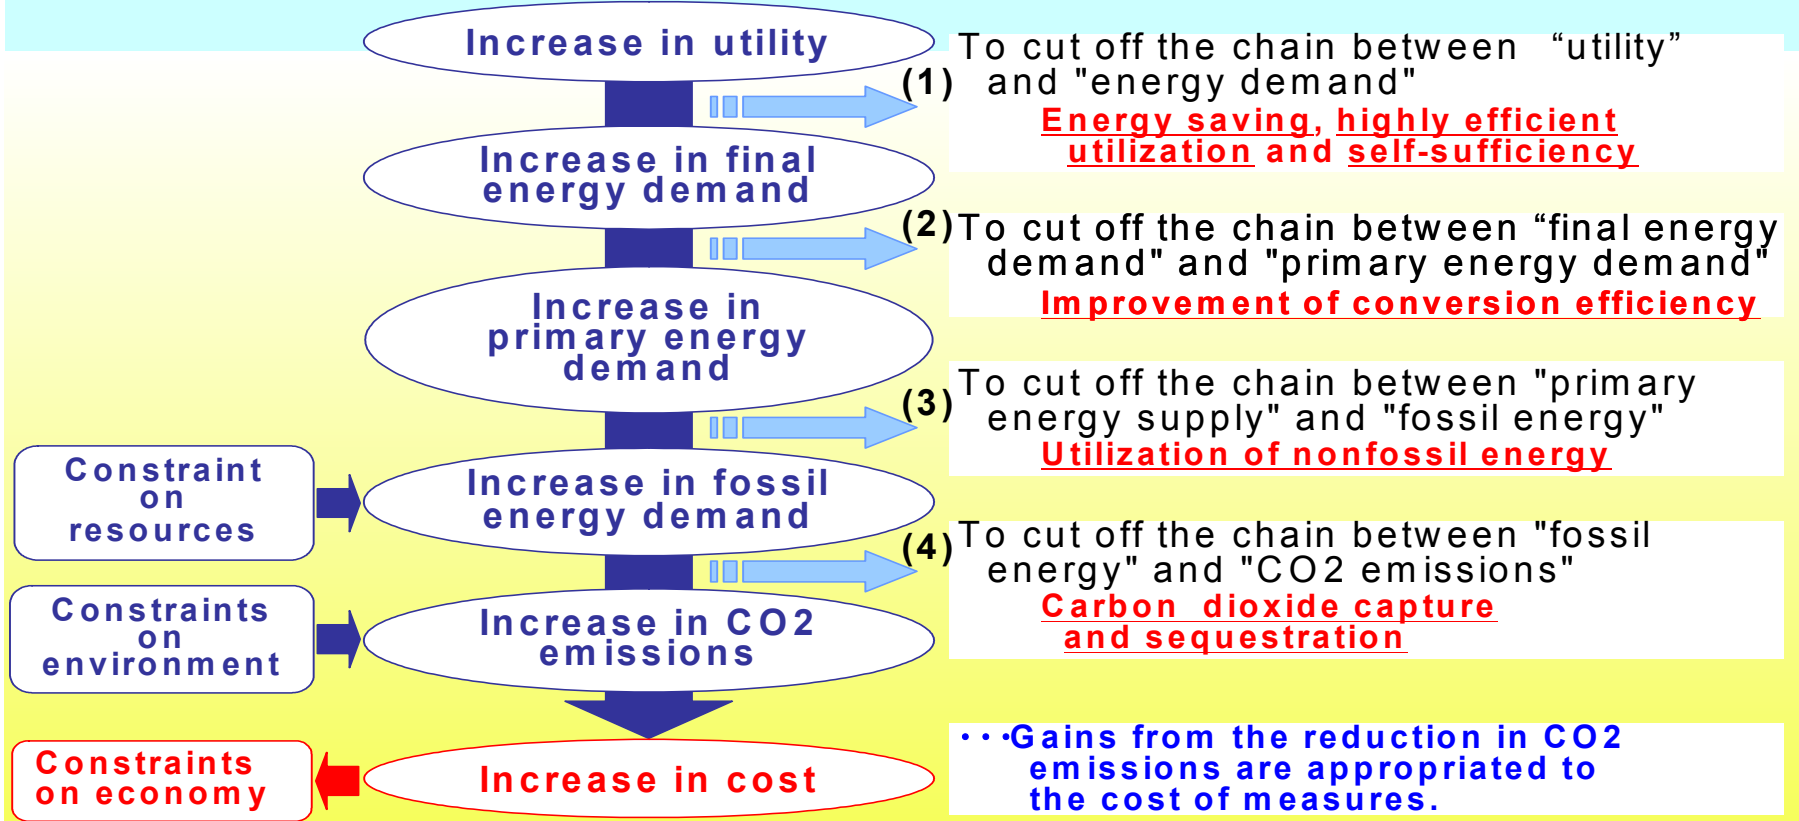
Increase in utility

Increase in final energy demand

Increase in primary energy demand

Increase in fossil energy demand

Increase in CO2 emissions

Increase in cost

Constraint on resources

Constraints on environment

Constraints on economy

(1) To cut off the chain between “utility” and "energy demand"
Energy saving, highly efficient utilization and self-sufficiency

(2) To cut off the chain between “final energy demand" and "primary energy demand"
Improvement of conversion efficiency

(3) To cut off the chain between "primary energy supply" and "fossil energy"
Utilization of nonfossil energy

(4) To cut off the chain between "fossil energy" and "CO2 emissions"
Carbon dioxide capture and sequestration

• • •Gains from the reduction in CO2 emissions are appropriated to the cost of measures.